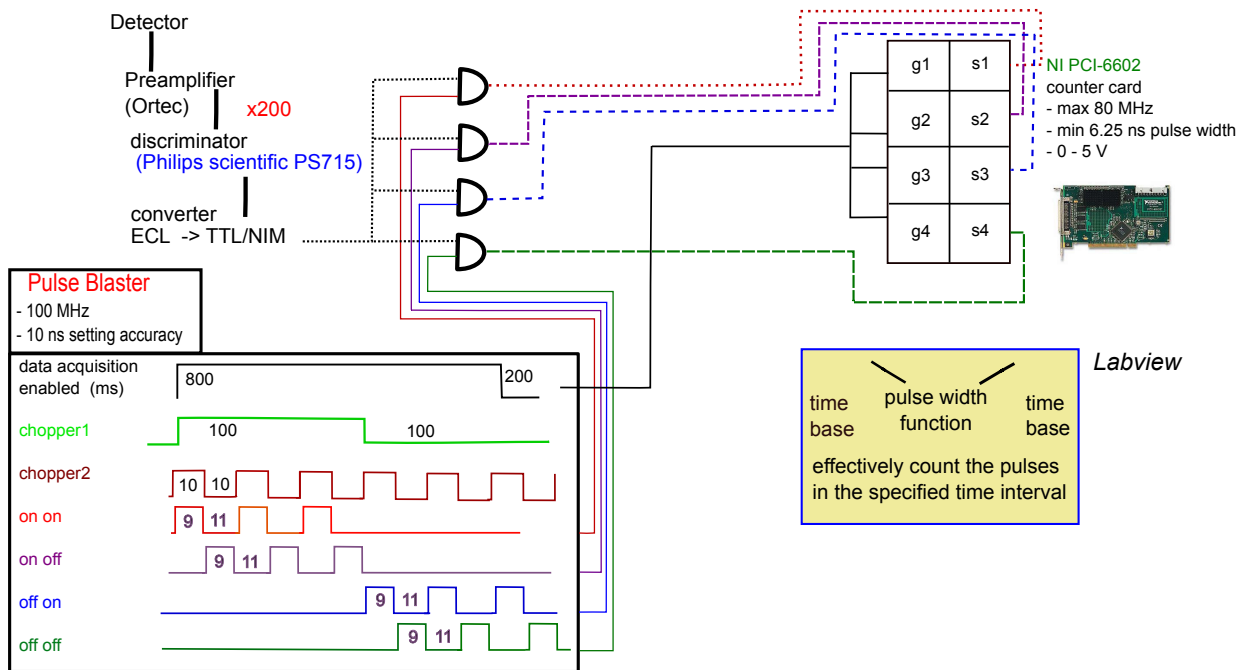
Detector

Preamplifier
(Ortec)

x200

discriminator
(Philips scientific PS715)

converter
ECL -> TTL/NIM

Pulse Blaster
- 100 MHz
- 10 ns setting accuracy

data acquisition enabled (ms)
800
200

chopper1
100
100

chopper2
10 10

on on
9 11

on off
9 11

off on
9 11

off off
9 11

| g1 | s1 |
|---|---|
| g2 | s2 |
| g3 | s3 |
| g4 | s4 |

NI PCI-6602
counter card
- max 80 MHz
- min 6.25 ns pulse width
- 0 - 5 V

Labview

time base
pulse width function
time base

effectively count the pulses in the specified time interval